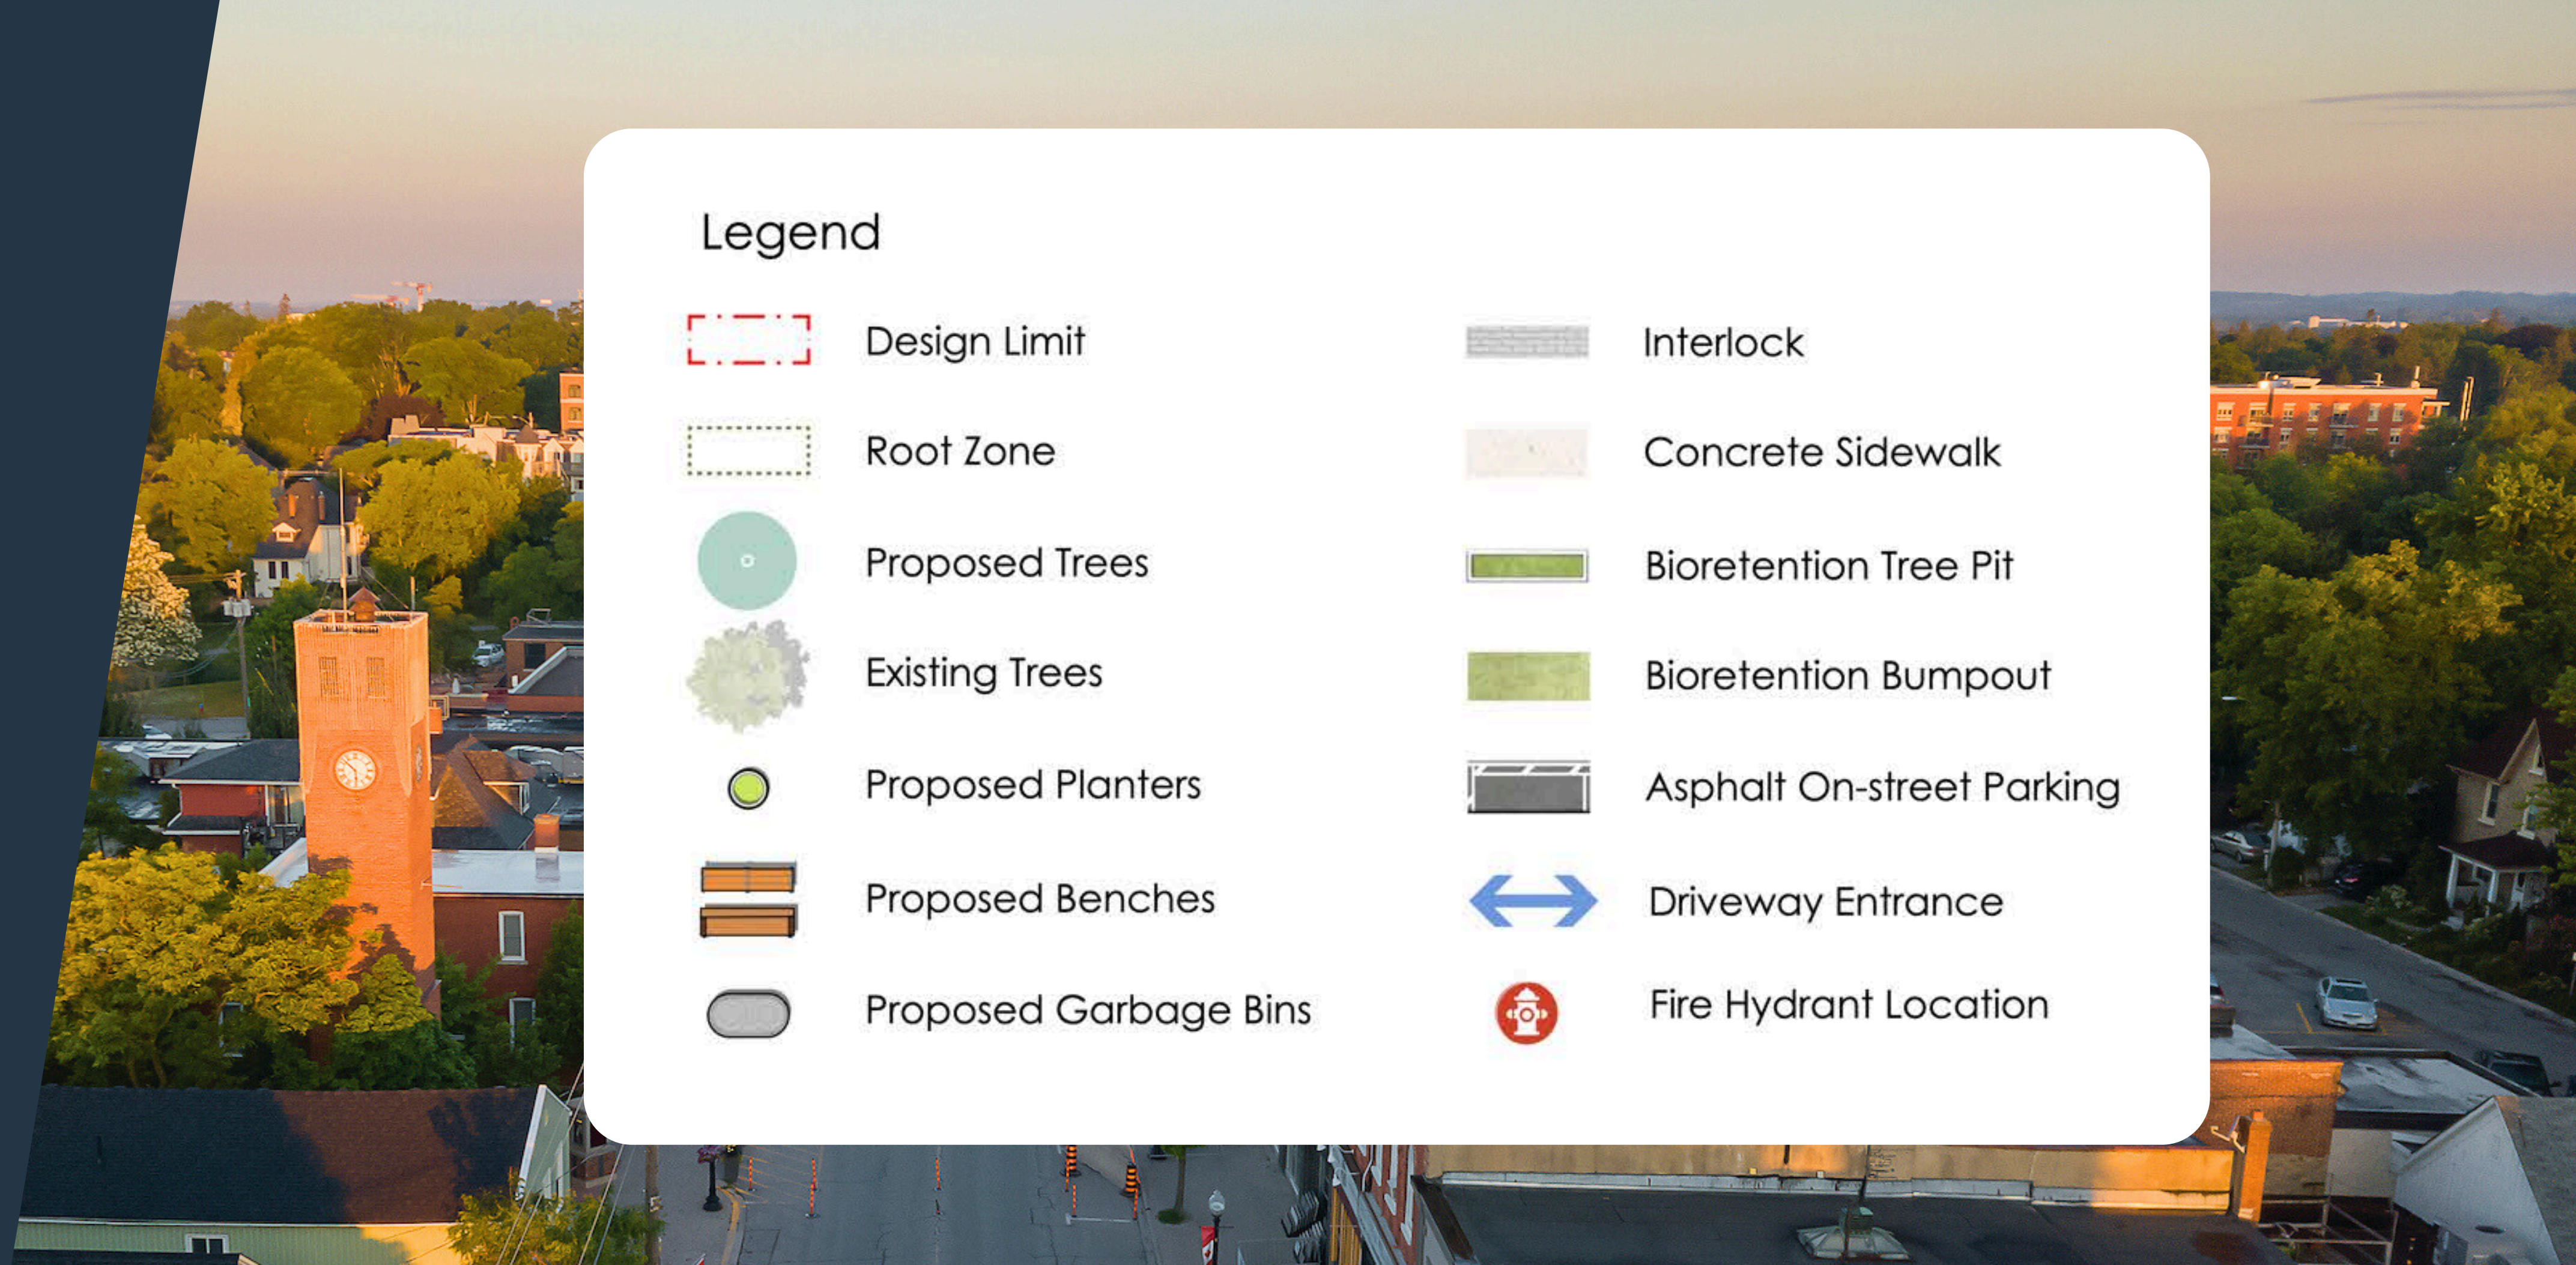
Legend

Design Limit

Root Zone

Proposed Trees

Existing Trees

Proposed Planters

Proposed Benches

Proposed Garbage Bins

Interlock

Concrete Sidewalk

Bioretention Tree Pit

Bioretention Bumpout

Asphalt On-street Parking

Driveway Entrance

Fire Hydrant Location